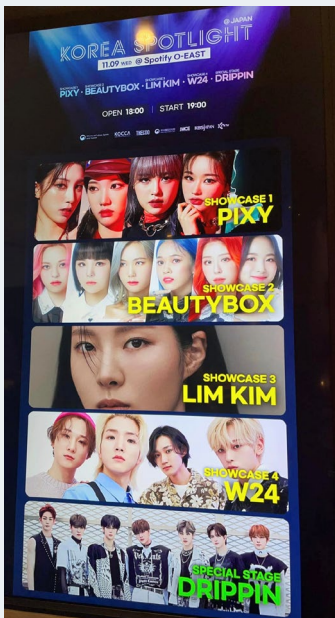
@ JAPAN
KOREA SPOTLIGHT
11.09 WED @ Spotify O-EAST

SHOWCASE 1 PIXY · SHOWCASE 2 BEAUTYBOX · SHOWCASE 3 LIM KIM · SHOWCASE 4 W24 · SPECIAL STAGE DRIPPIN

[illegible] KOCCA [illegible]

OPEN 18:00 | START 19:00

SHOWCASE 1
PIXY

SHOWCASE 2
BEAUTYBOX

SHOWCASE 3
LIM KIM

SHOWCASE 4
W24

SPECIAL STAGE
DRIPPIN